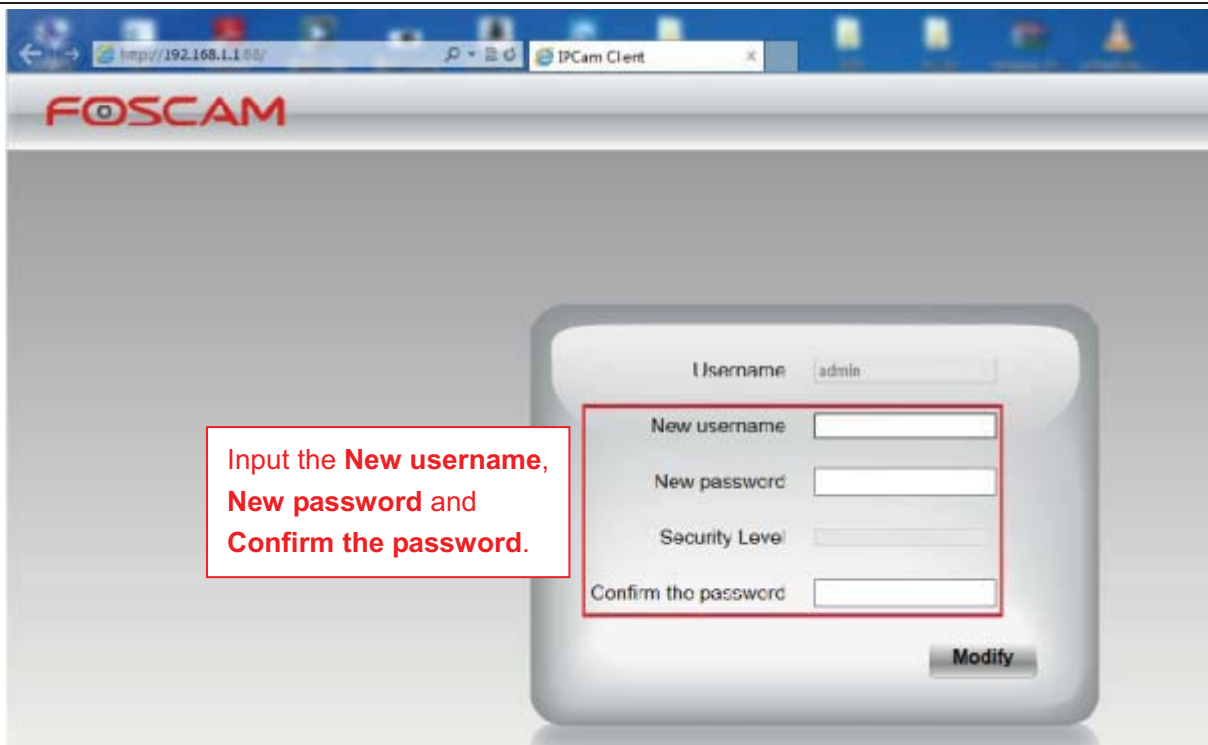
http://192.168.1.1:88/

IPCam Client

FOSCAM

Username admin

New username

New password

Security Level

Confirm the password

Input the **New username**, **New password** and **Confirm the password**.

Modify